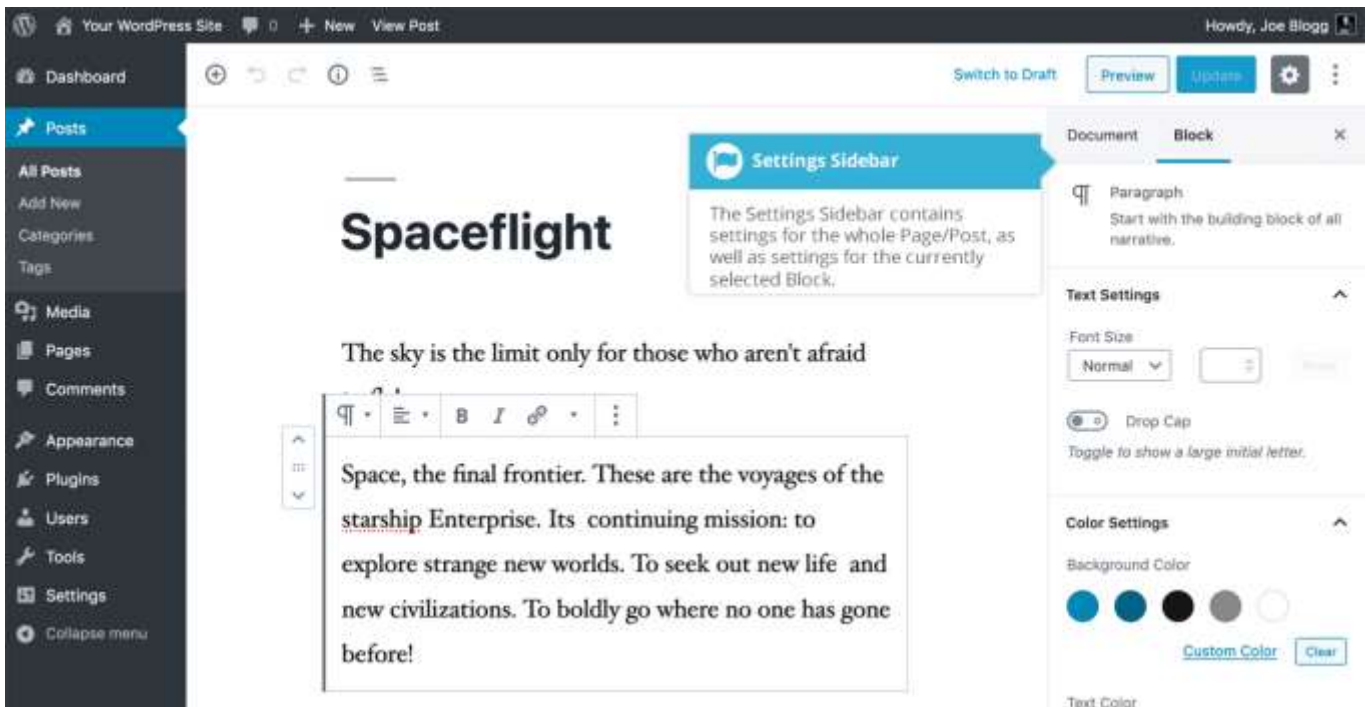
Your WordPress Site 0 + New View Post

Howdy, Joe Blogg

Dashboard

Posts

All Posts

Add New

Categories

Tags

Media

Pages

Comments

Appearance

Plugins

Users

Tools

Settings

Collapse menu

Switch to Draft

Preview

Update

Document

Block

Settings Sidebar

The Settings Sidebar contains settings for the whole Page/Post, as well as settings for the currently selected Block.

Spaceflight

The sky is the limit only for those who aren't afraid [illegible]

Space, the final frontier. These are the voyages of the starship Enterprise. Its continuing mission: to explore strange new worlds. To seek out new life and new civilizations. To boldly go where no one has gone before!

Paragraph

Start with the building block of all narrative.

Text Settings

Font Size

Normal

Reset

Drop Cap

Toggle to show a large initial letter.

Color Settings

Background Color

Custom Color

Clear

Text Color